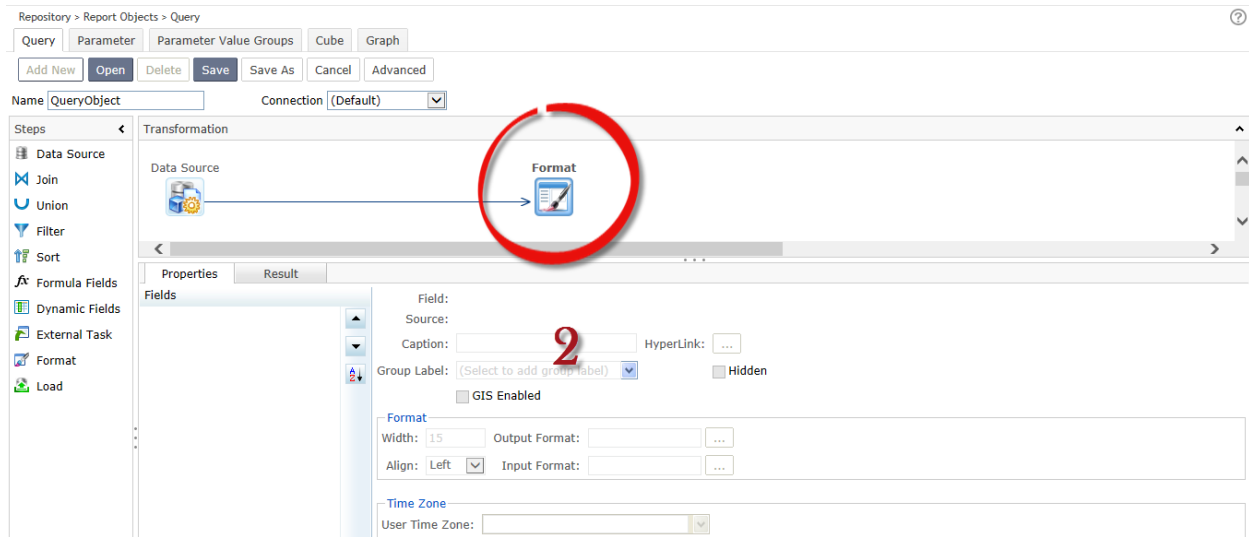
Repository > Report Objects > Query

?

Query | Parameter | Parameter Value Groups | Cube | Graph

Add New | Open | Delete | Save | Save As | Cancel | Advanced

Name QueryObject

Connection (Default)

Steps

Data Source
Join
Union
Filter
Sort
Formula Fields
Dynamic Fields
External Task
Format
Load

Transformation

Data Source

Format

Properties | Result

Fields

Field:
Source:
Caption:
HyperLink: ...

2

Group Label: (Select to add group label)

Hidden

GIS Enabled

Format
Width: 15
Output Format: ...
Align: Left
Input Format: ...

Time Zone
User Time Zone: